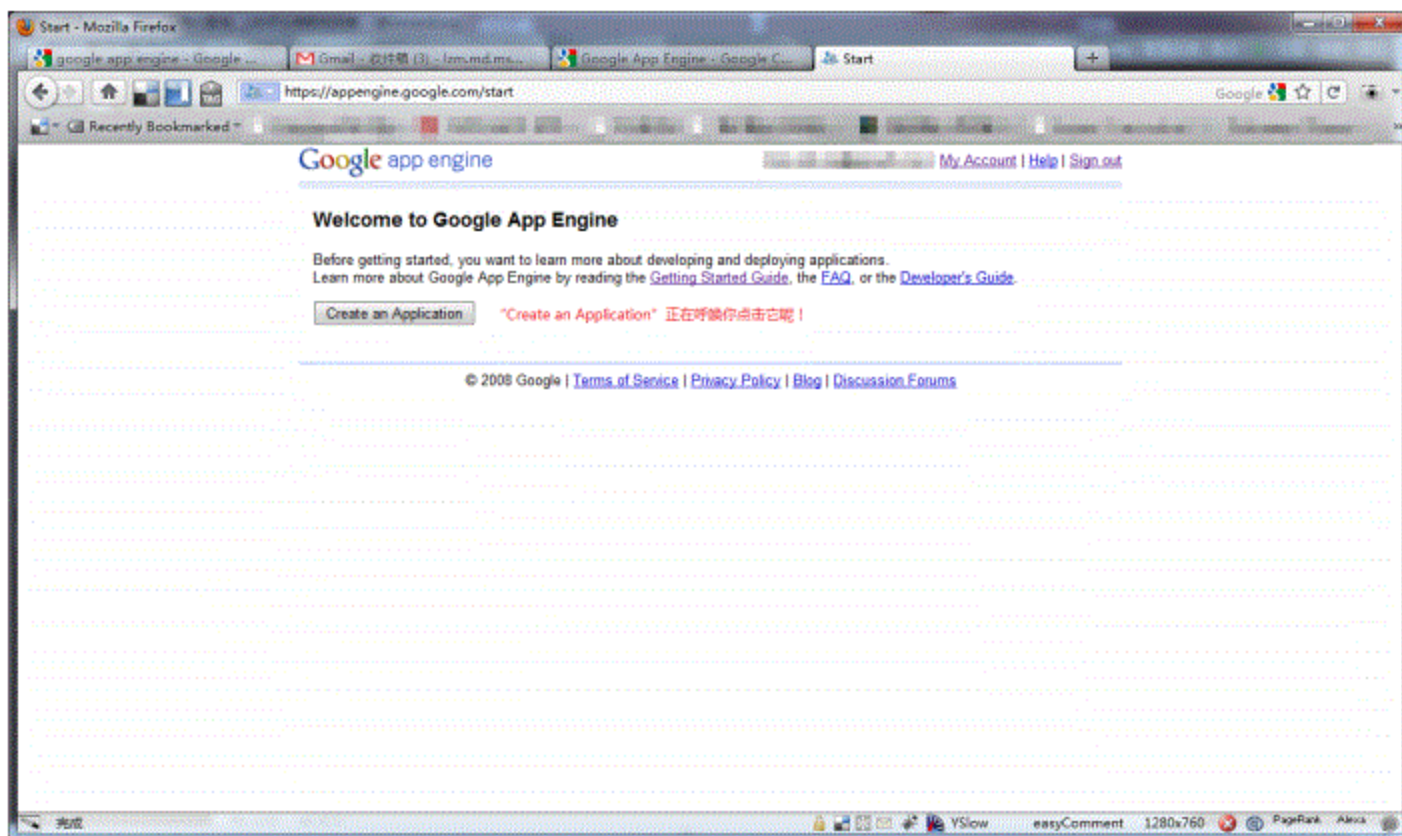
Start - Mozilla Firefox

google app engine - Google ... | Gmail - 收件箱 (3) - lzm.md.ms... | Google App Engine - Google C... | Start

https://appengine.google.com/start

Google

Recently Bookmarked

Google app engine

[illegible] My Account | Help | Sign out

Welcome to Google App Engine

Before getting started, you want to learn more about developing and deploying applications.
Learn more about Google App Engine by reading the Getting Started Guide, the FAQ, or the Developer's Guide.

Create an Application

"Create an Application" 正在呼唤你点击它呢！

© 2008 Google | Terms of Service | Privacy Policy | Blog | Discussion Forums

完成

YSlow easyComment 1280x760 PageRank Alexa